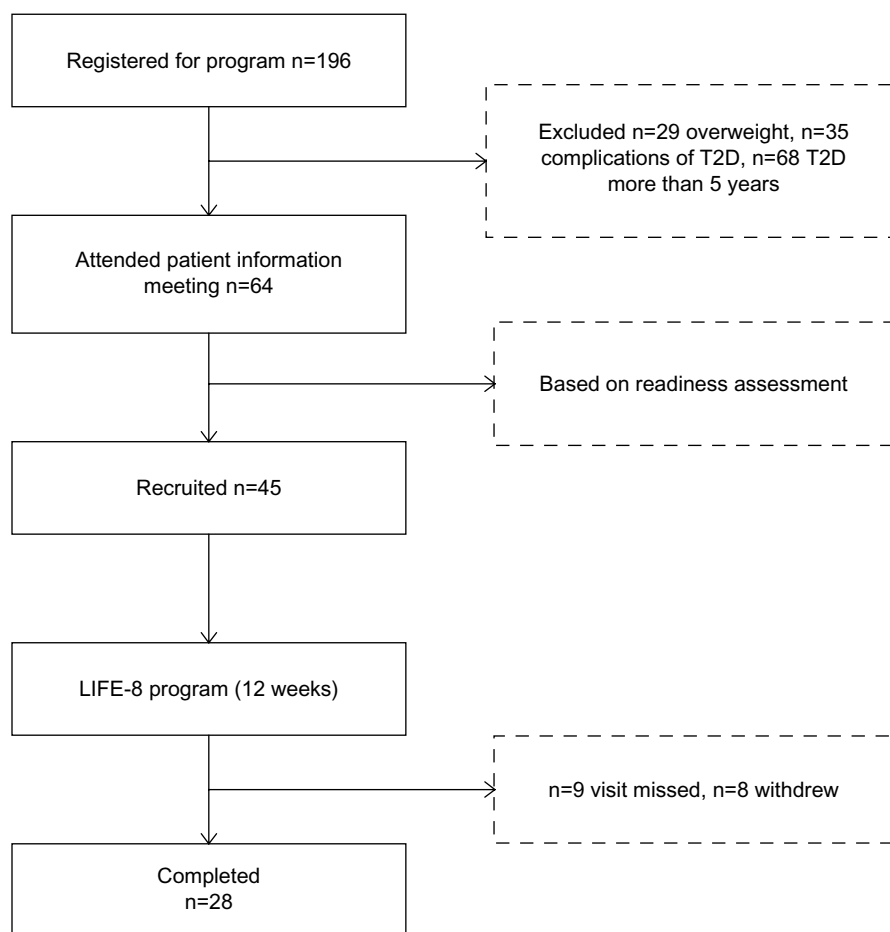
Registered for program n=196

Excluded n=29 overweight, n=35 complications of T2D, n=68 T2D more than 5 years

Attended patient information meeting n=64

Based on readiness assessment

Recruited n=45

LIFE-8 program (12 weeks)

n=9 visit missed, n=8 withdrew

Completed
n=28